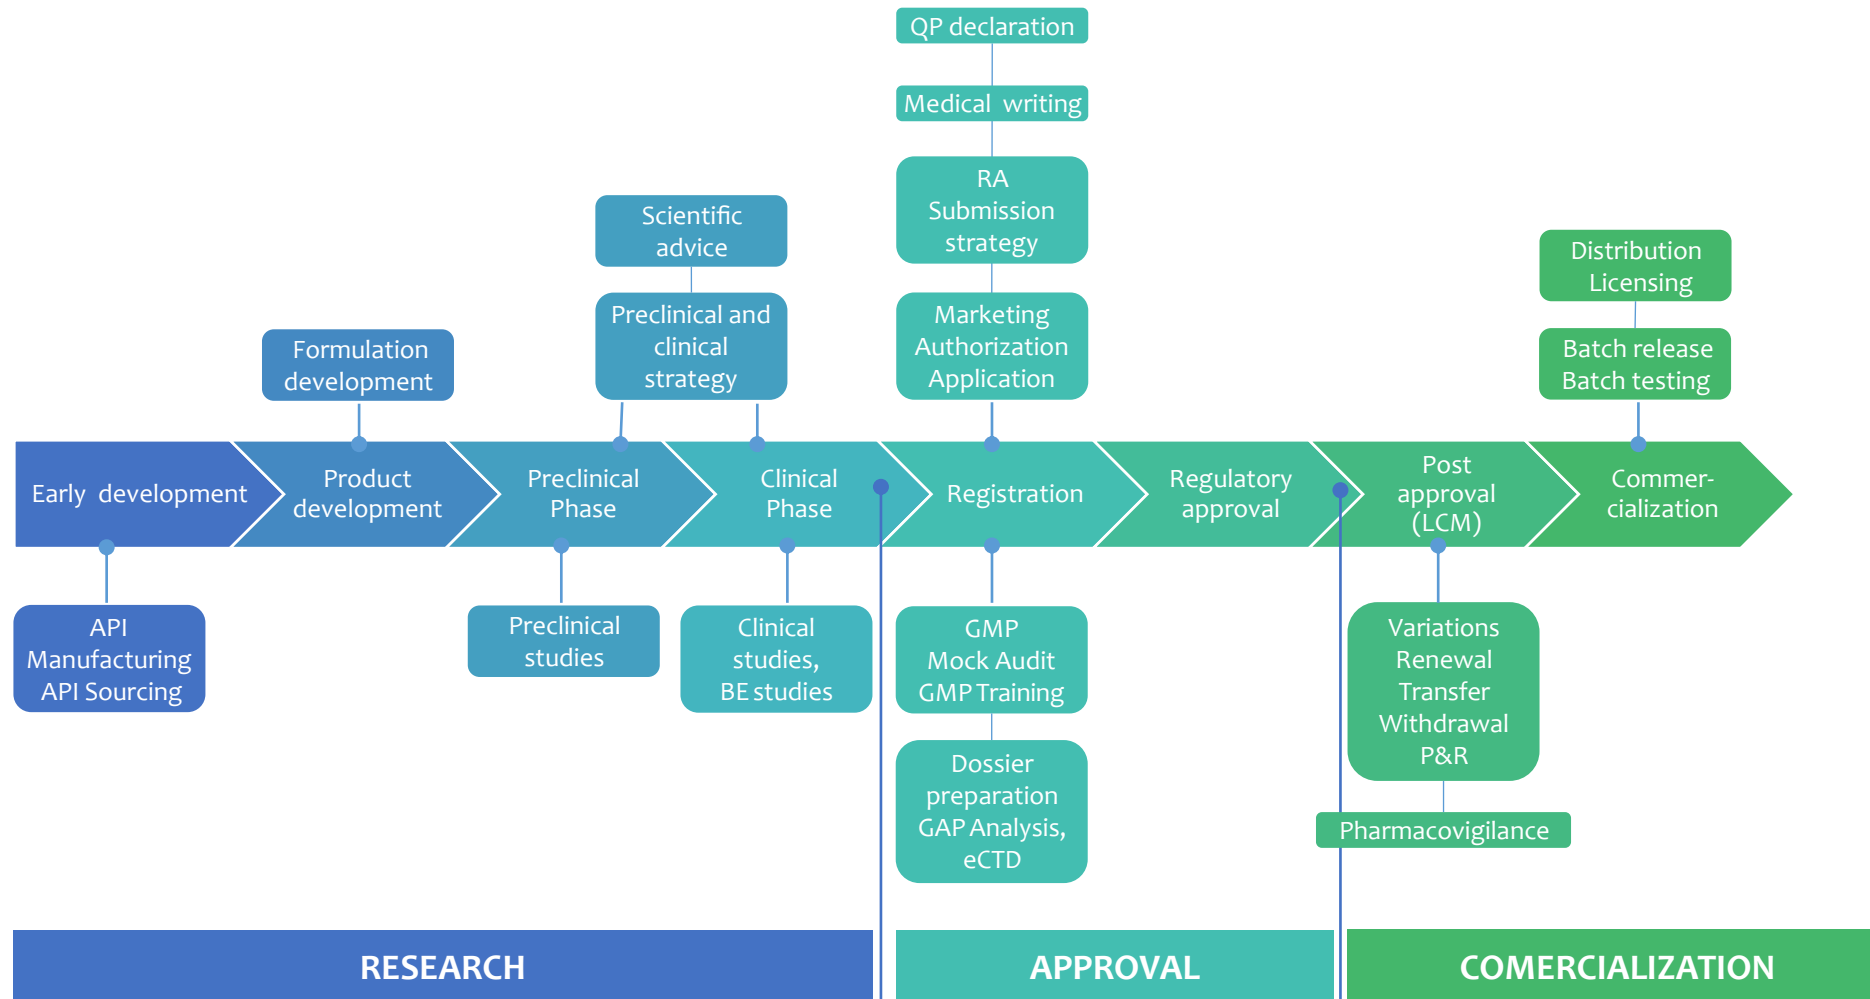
QP declaration

Medical writing

RA Submission strategy

Marketing Authorization Application

Scientific advice

Preclinical and clinical strategy

Formulation development

Distribution Licensing

Batch release Batch testing

Early development

Product development

Preclinical Phase

Clinical Phase

Registration

Regulatory approval

Post approval (LCM)

Commercialization

API Manufacturing API Sourcing

Preclinical studies

Clinical studies, BE studies

GMP Mock Audit GMP Training

Dossier preparation GAP Analysis, eCTD

Variations Renewal Transfer Withdrawal P&R

Pharmacovigilance

RESEARCH

APPROVAL

COMERCIALIZATION